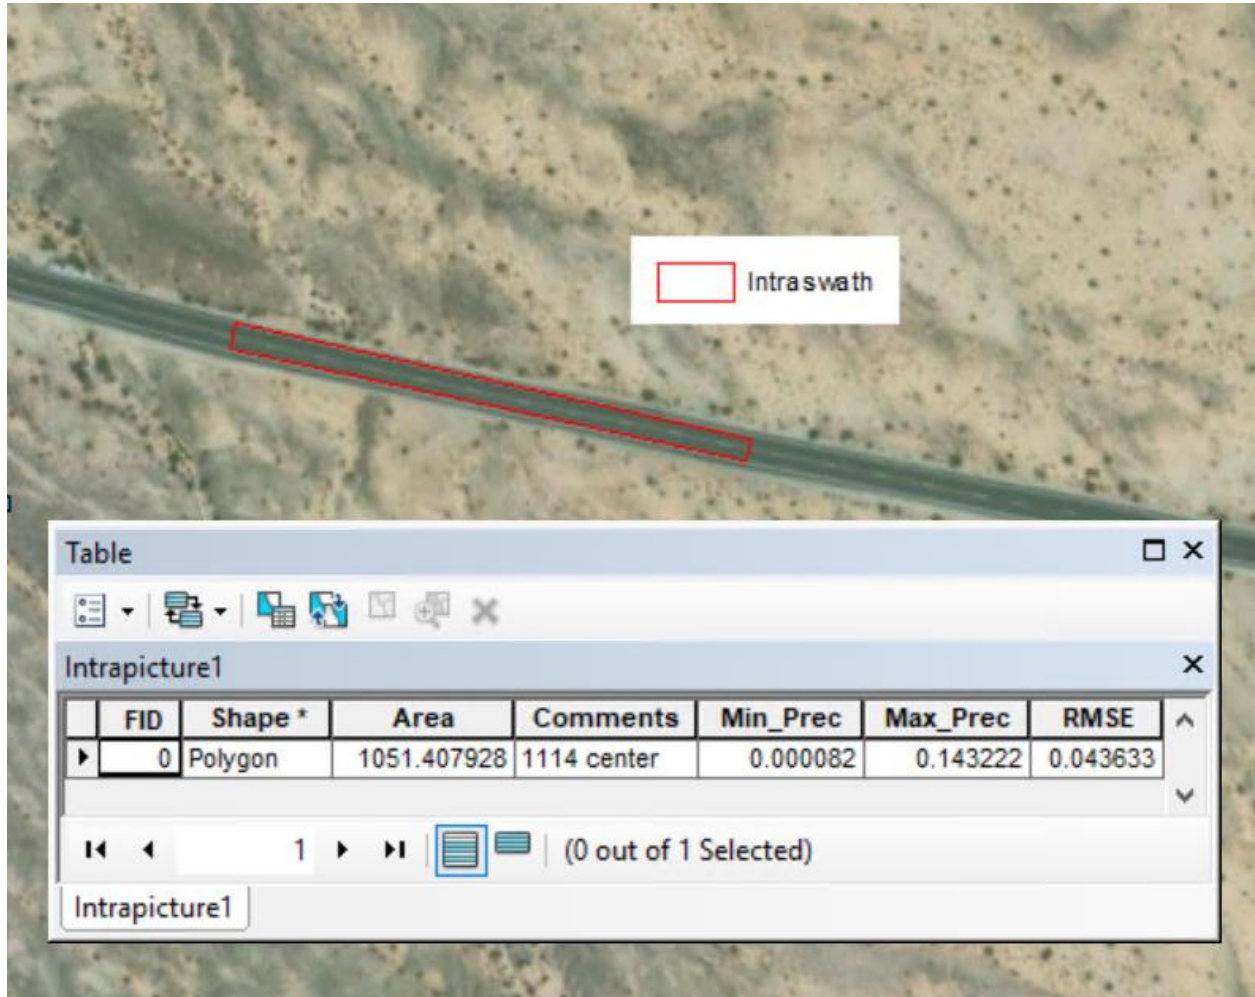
Intraswath

Table

Intrapicture1

| FID | Shape * | Area | Comments | Min_Prec | Max_Prec | RMSE |
|---|---|---|---|---|---|---|
| 0 | Polygon | 1051.407928 | 1114 center | 0.000082 | 0.143222 | 0.043633 |

1

(0 out of 1 Selected)

Intrapicture1